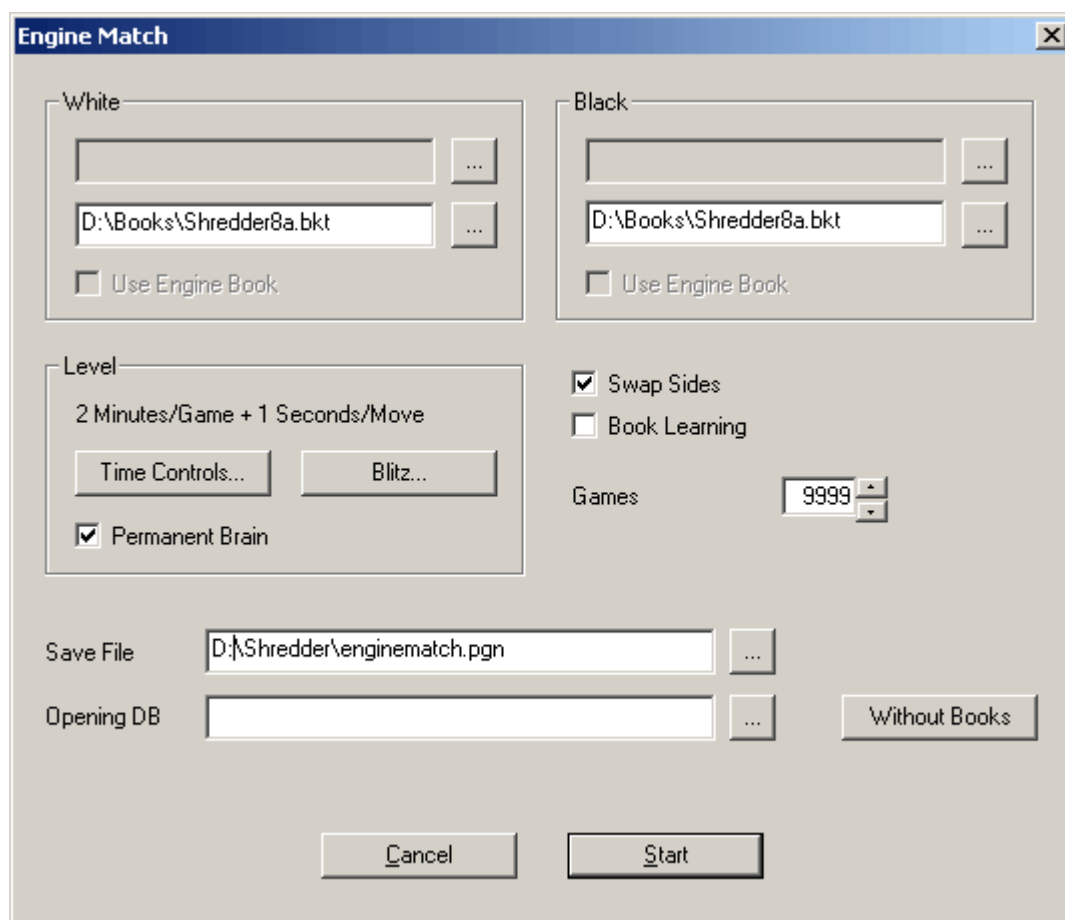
Engine Match

White

...

D:\Books\Shredder8a.bkt

...

Use Engine Book

Black

...

D:\Books\Shredder8a.bkt

...

Use Engine Book

Level

2 Minutes/Game + 1 Seconds/Move

Time Controls...

Blitz...

Permanent Brain

Swap Sides

Book Learning

Games 9999

Save File D:\Shredder\enginematch.pgn ...

Opening DB ...

Without Books

Cancel

Start